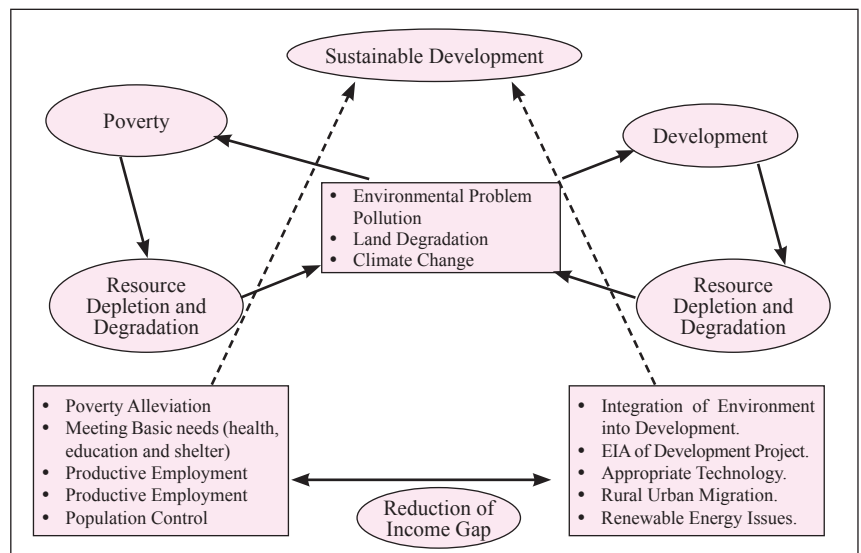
Sustainable Development

Poverty

Development

• Environmental Problem Pollution
• Land Degradation
• Climate Change

Resource Depletion and Degradation

Resource Depletion and Degradation

• Poverty Alleviation
• Meeting Basic needs (health, education and shelter)
• Productive Employment
• Productive Employment
• Population Control

Reduction of Income Gap

• Integration of Environment into Development.
• EIA of Development Project.
• Appropriate Technology.
• Rural Urban Migration.
• Renewable Energy Issues.